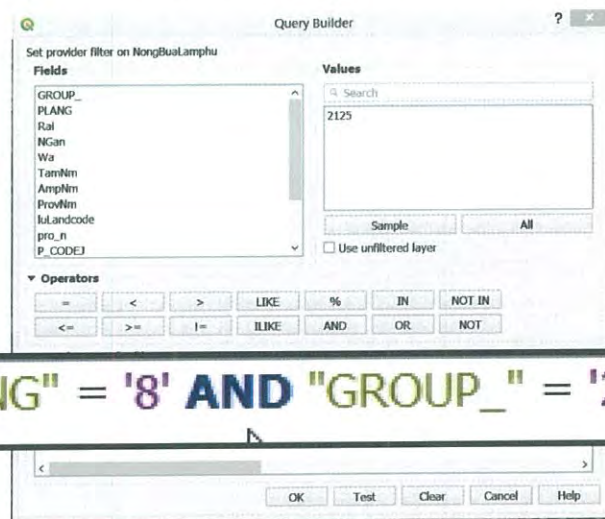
Query Builder

? ×

Set provider filter on NongBuaLamphu

Fields

GROUP_
PLANG
Rai
NGan
Wa
TamNm
AmpNm
ProvNm
luLandcode
pro_n
P_CODEJ

Values

Search

2125

Sample

All

Use unfiltered layer

▼ Operators

=

<

>

LIKE

%

IN

NOT IN

<=

>=

!=

ILIKE

AND

OR

NOT

NG" = '8' AND "GROUP_" = '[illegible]

OK

Test

Clear

Cancel

Help